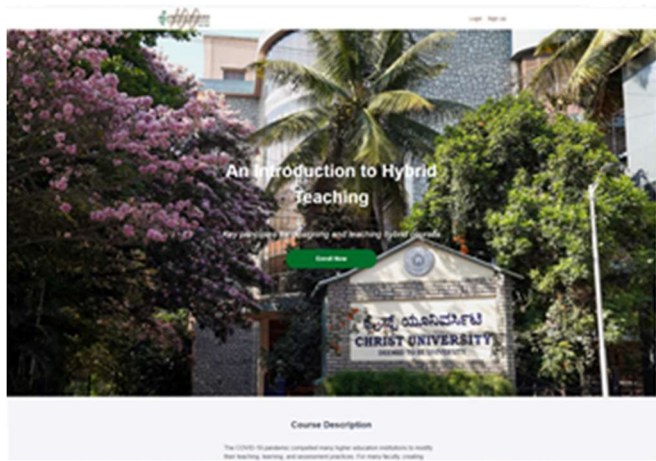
Login Sign Up

An Introduction to Hybrid Teaching

Key principles for designing and teaching hybrid courses

Enroll Now

ಕ್ರೈಸ್ತ್ ಯೂನಿವರ್ಸಿಟಿ
CHRIST UNIVERSITY
DEEMED TO BE UNIVERSITY

Course Description

The COVID-19 pandemic compelled many higher education institutions to modify their teaching, learning, and assessment practices. For many faculty, creating